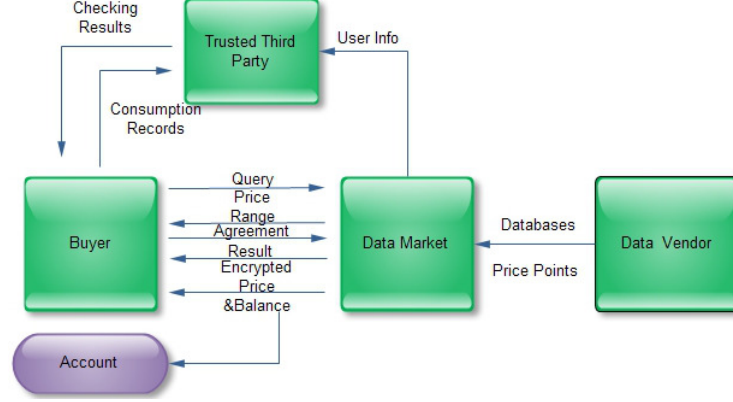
Checking Results

Trusted Third Party

User Info

Consumption Records

Query

Price Range

Agreement

Result

Encrypted Price &Balance

Buyer

Data Market

Databases

Price Points

Data Vendor

Account